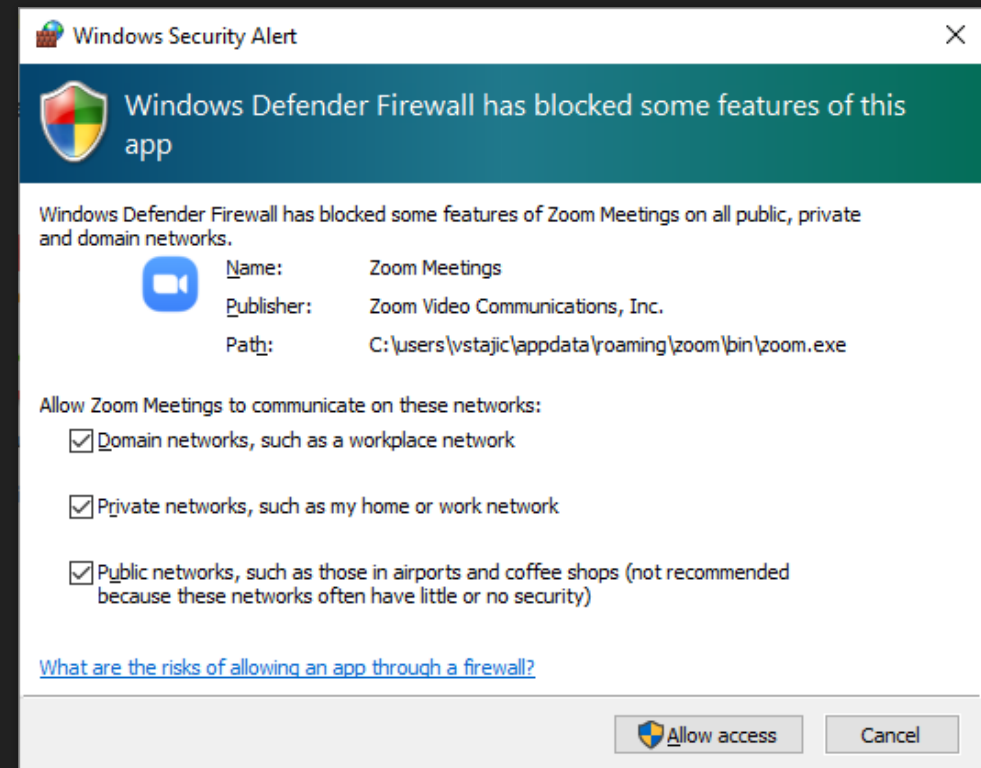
Windows Security Alert

Windows Defender Firewall has blocked some features of this app

Windows Defender Firewall has blocked some features of Zoom Meetings on all public, private and domain networks.

Name: Zoom Meetings
Publisher: Zoom Video Communications, Inc.
Path: C:\users\vstajic\appdata\roaming\zoom\bin\zoom.exe

Allow Zoom Meetings to communicate on these networks:

Domain networks, such as a workplace network

Private networks, such as my home or work network

Public networks, such as those in airports and coffee shops (not recommended because these networks often have little or no security)

What are the risks of allowing an app through a firewall?

Allow access
Cancel